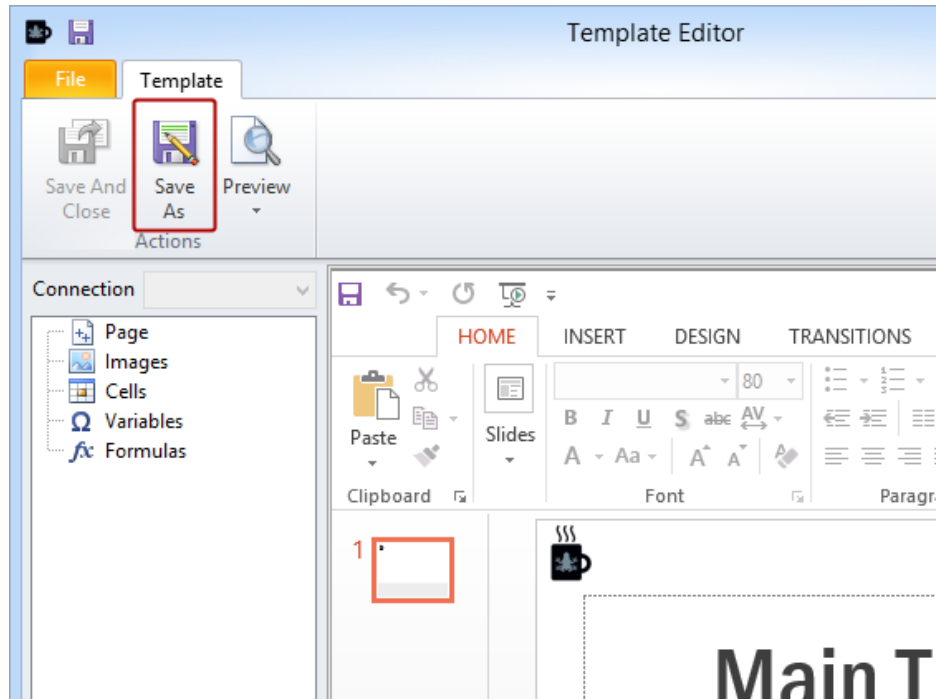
Template Editor

File Template

Save And Close Save As Preview

Actions

Connection

Page
Images
Cells
Variables
Formulas

HOME INSERT DESIGN TRANSITIONS

80

Paste

Slides

B I U S abc AV

A Aa A A

Clipboard Font Paragr

1

Main T